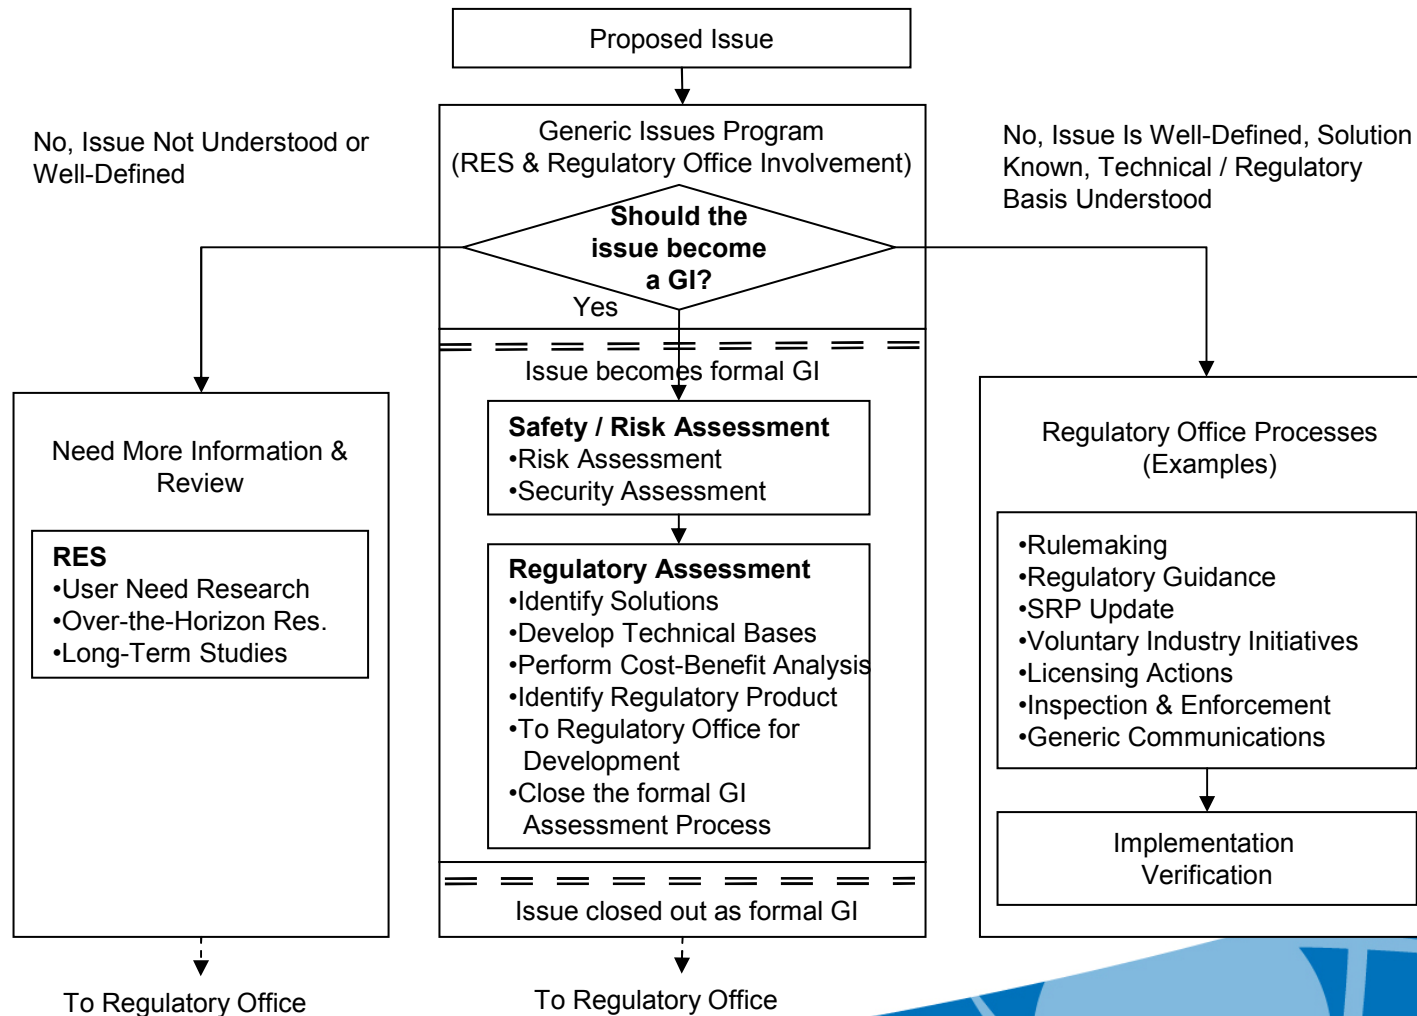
Proposed Issue

No, Issue Not Understood or Well-Defined

Generic Issues Program (RES & Regulatory Office Involvement)

No, Issue Is Well-Defined, Solution Known, Technical / Regulatory Basis Understood

Should the issue become a GI?

Yes

Issue becomes formal GI

Need More Information & Review

RES
•User Need Research
•Over-the-Horizon Res.
•Long-Term Studies

Safety / Risk Assessment
•Risk Assessment
•Security Assessment

Regulatory Assessment
•Identify Solutions
•Develop Technical Bases
•Perform Cost-Benefit Analysis
•Identify Regulatory Product
•To Regulatory Office for Development
•Close the formal GI Assessment Process

Issue closed out as formal GI

Regulatory Office Processes (Examples)

•Rulemaking
•Regulatory Guidance
•SRP Update
•Voluntary Industry Initiatives
•Licensing Actions
•Inspection & Enforcement
•Generic Communications

Implementation Verification

To Regulatory Office

To Regulatory Office